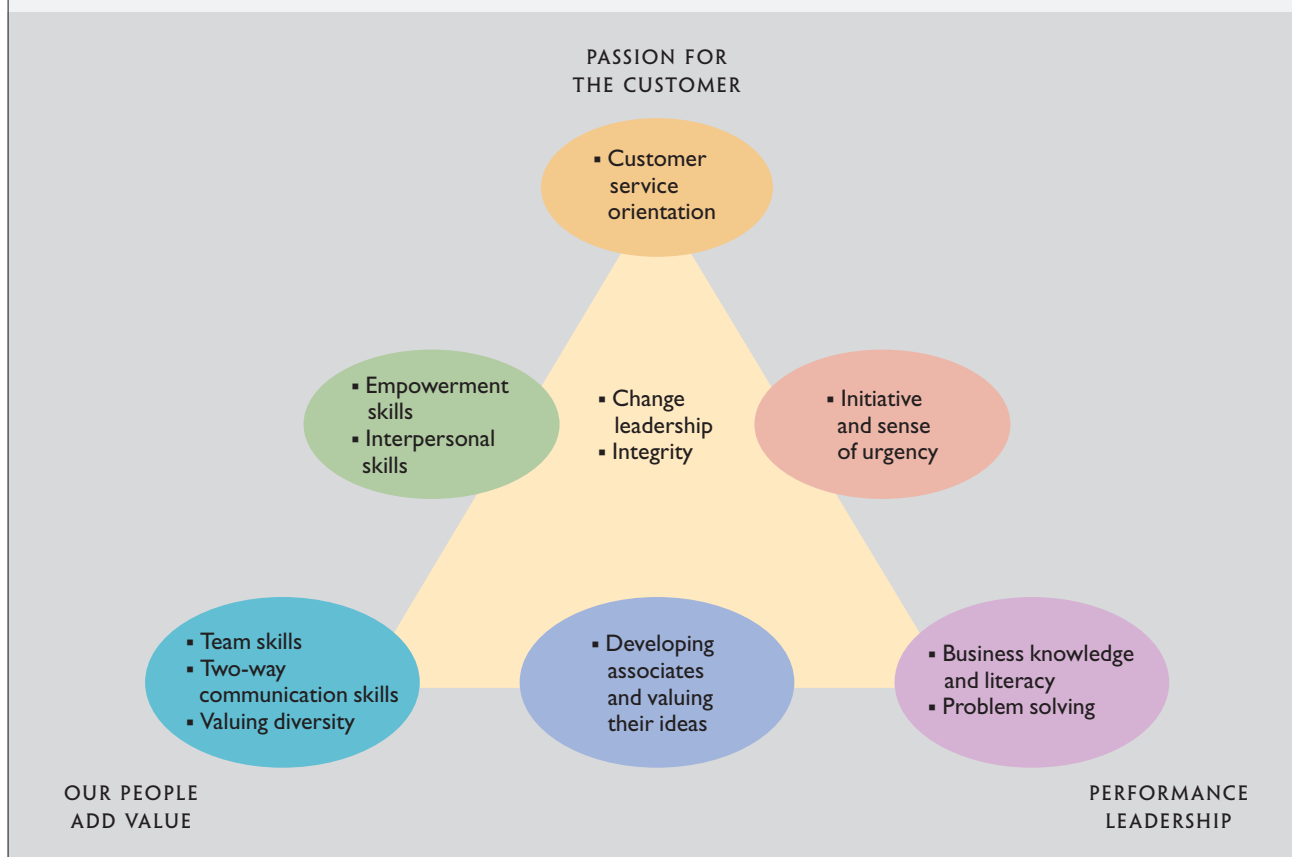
PASSION FOR
THE CUSTOMER

▪ Customer service orientation

▪ Empowerment skills
▪ Interpersonal skills

▪ Change leadership
▪ Integrity

▪ Initiative and sense of urgency

▪ Team skills
▪ Two-way communication skills
▪ Valuing diversity

▪ Developing associates and valuing their ideas

▪ Business knowledge and literacy
▪ Problem solving

OUR PEOPLE
ADD VALUE

PERFORMANCE
LEADERSHIP